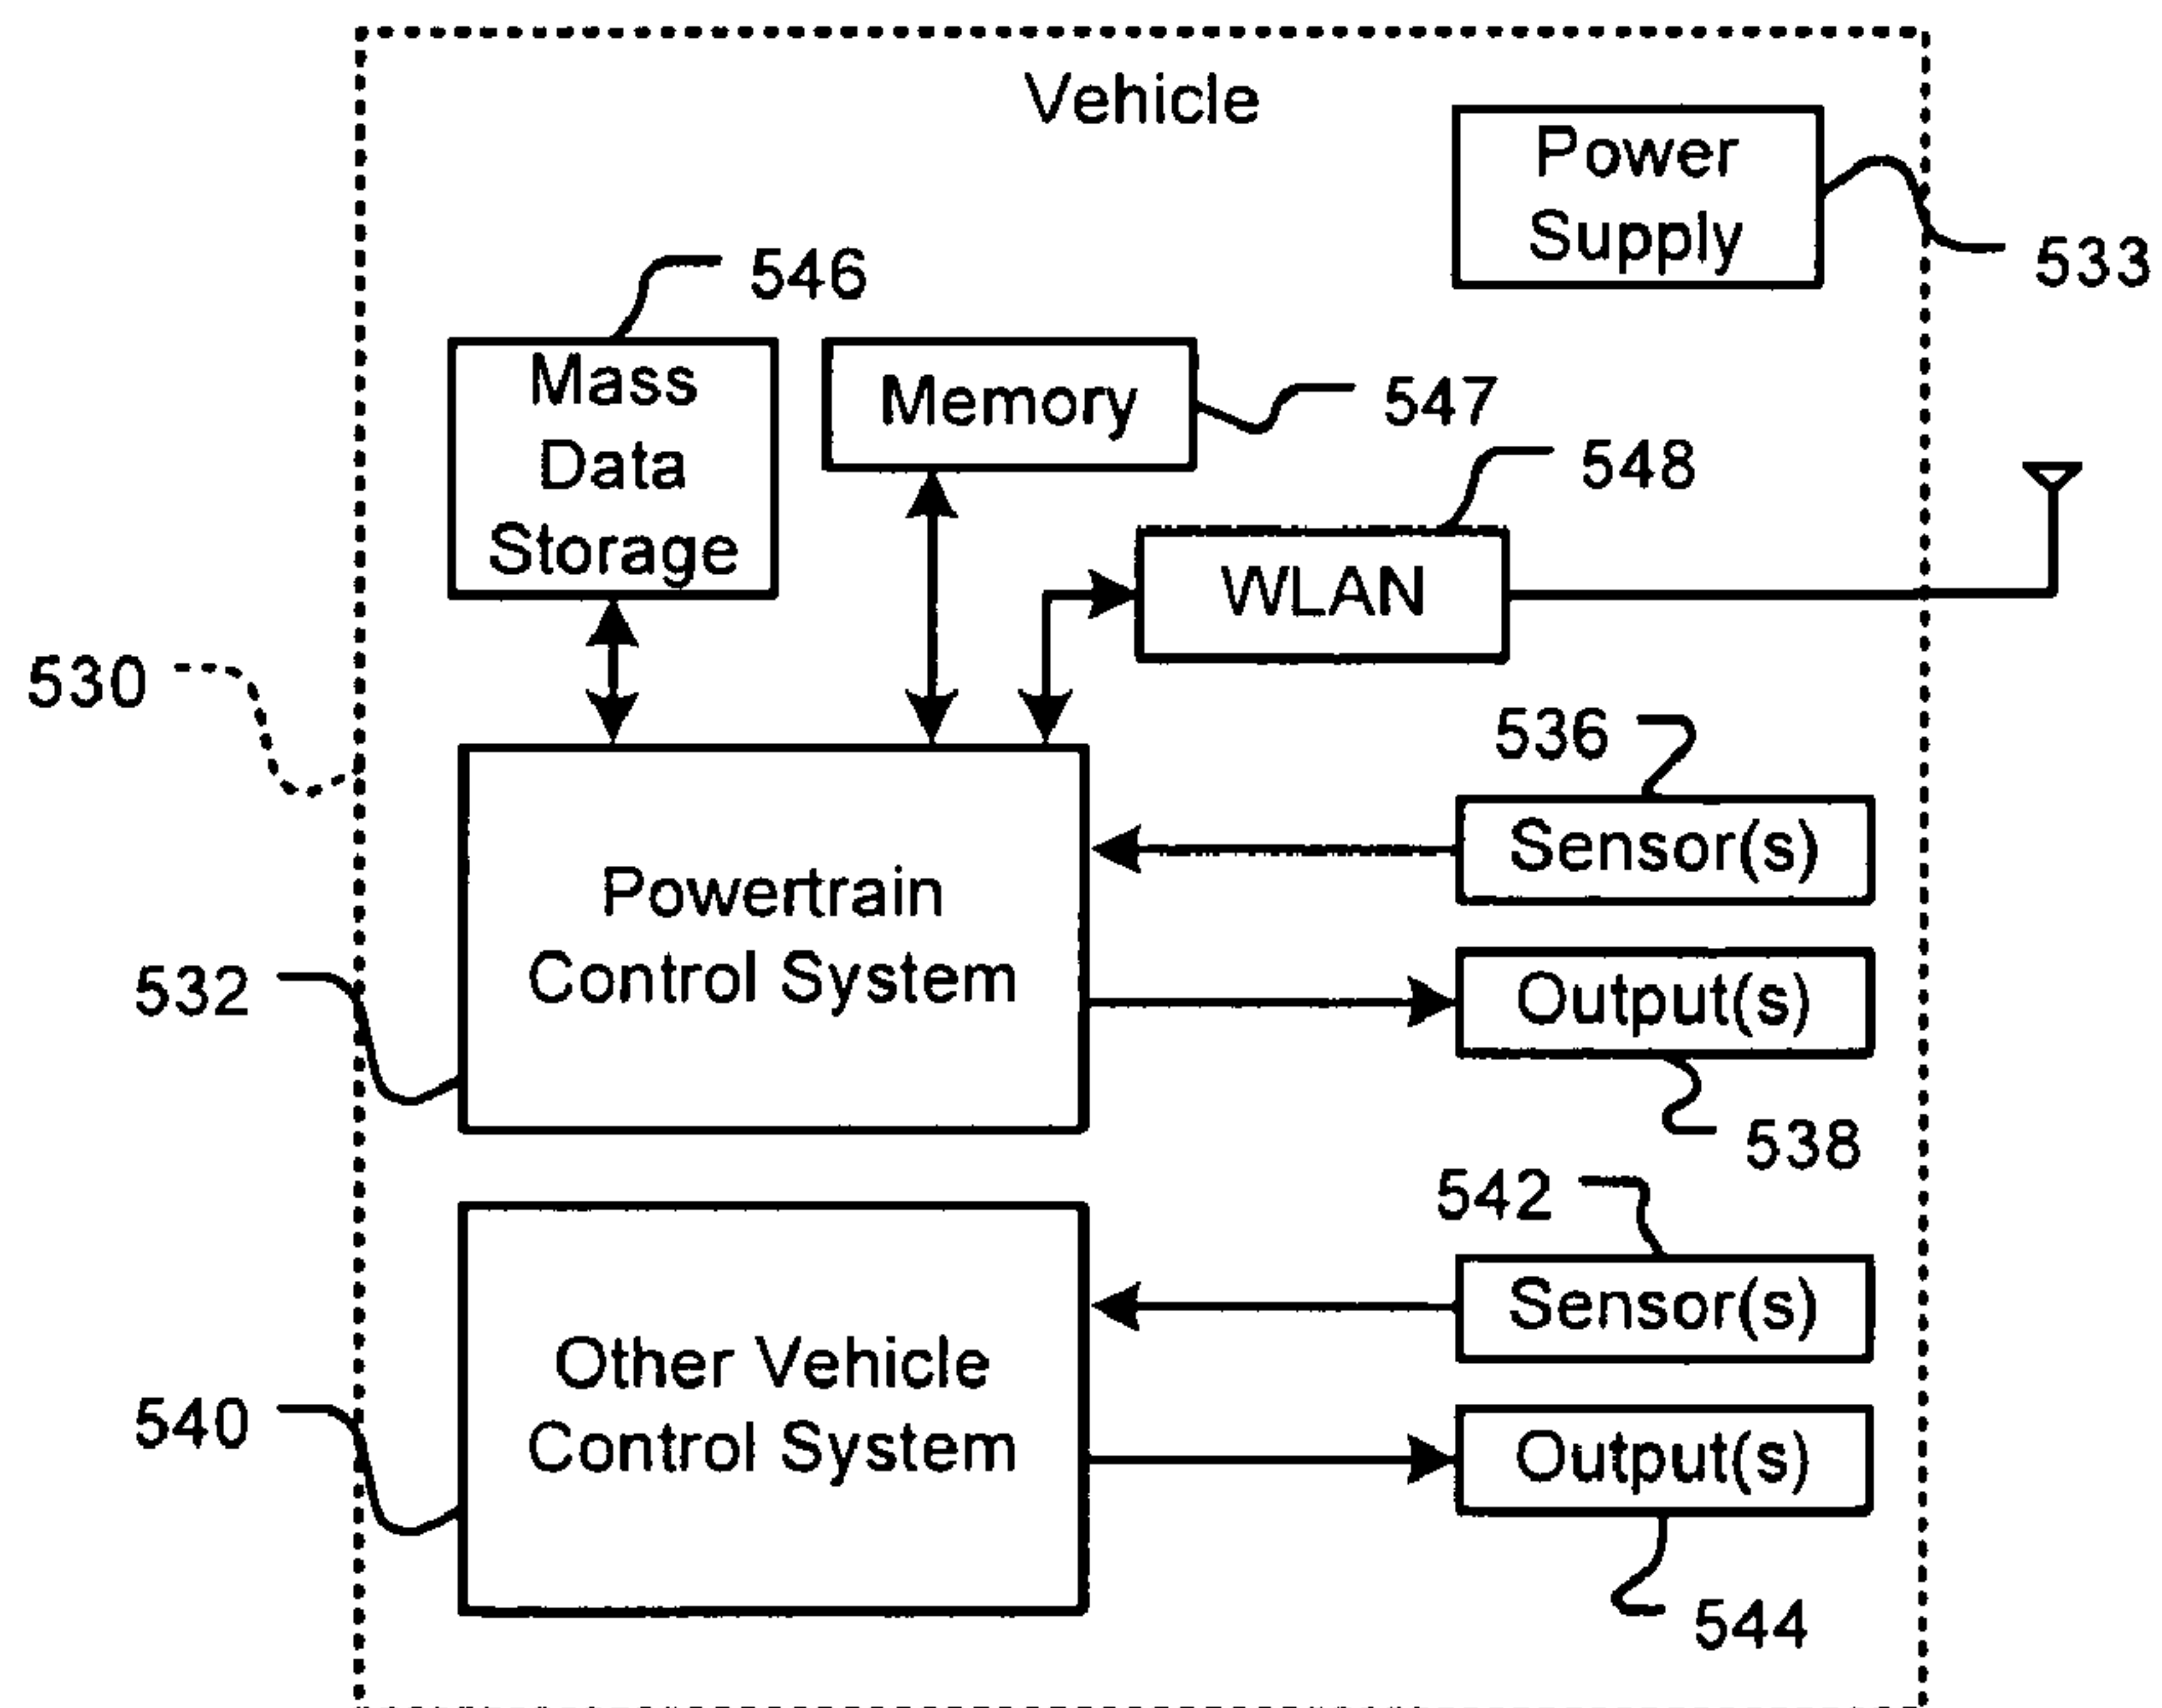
Vehicle

Power Supply

533

546

Mass Data Storage

Memory

547

548

WLAN

530

536

Sensor(s)

Powertrain Control System

532

Output(s)

538

542

Sensor(s)

Other Vehicle Control System

540

Output(s)

544